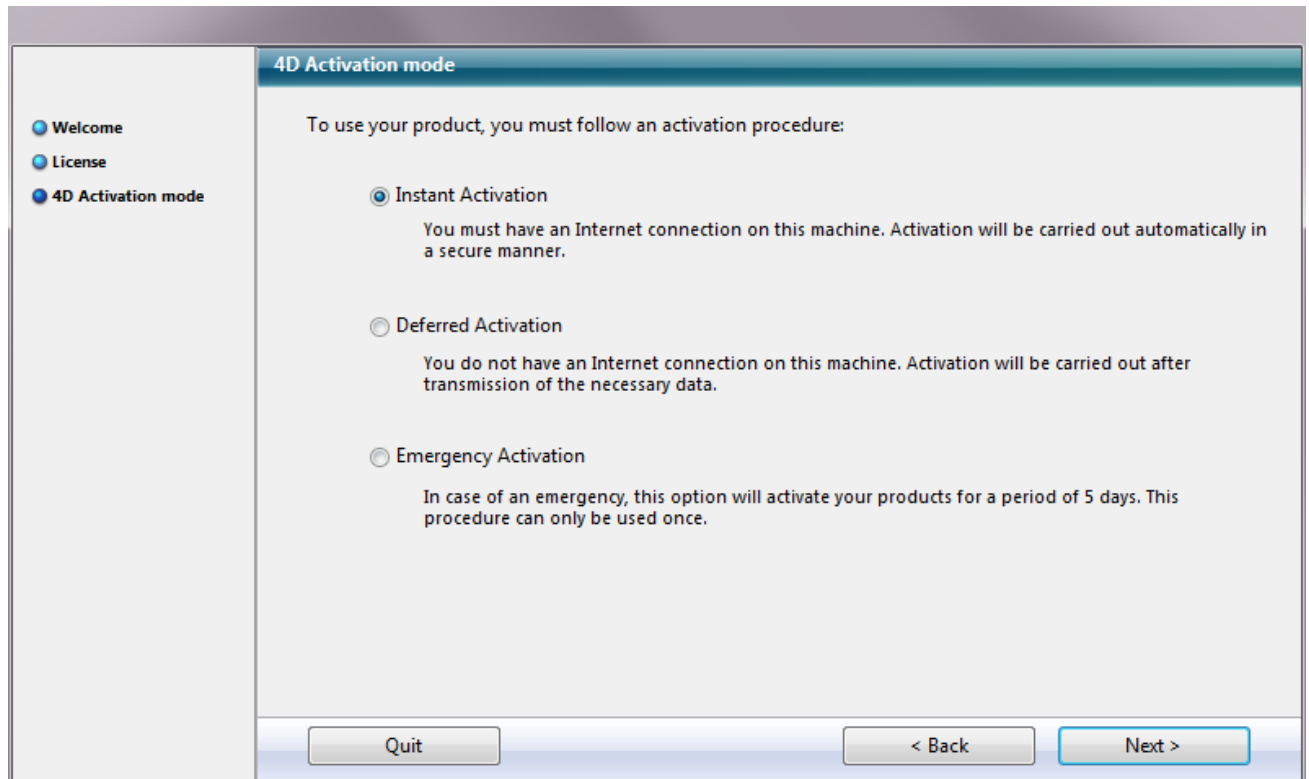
Welcome
License
4D Activation mode

4D Activation mode

To use your product, you must follow an activation procedure:

Instant Activation

You must have an Internet connection on this machine. Activation will be carried out automatically in a secure manner.

Deferred Activation

You do not have an Internet connection on this machine. Activation will be carried out after transmission of the necessary data.

Emergency Activation

In case of an emergency, this option will activate your products for a period of 5 days. This procedure can only be used once.

Quit

< Back

Next >